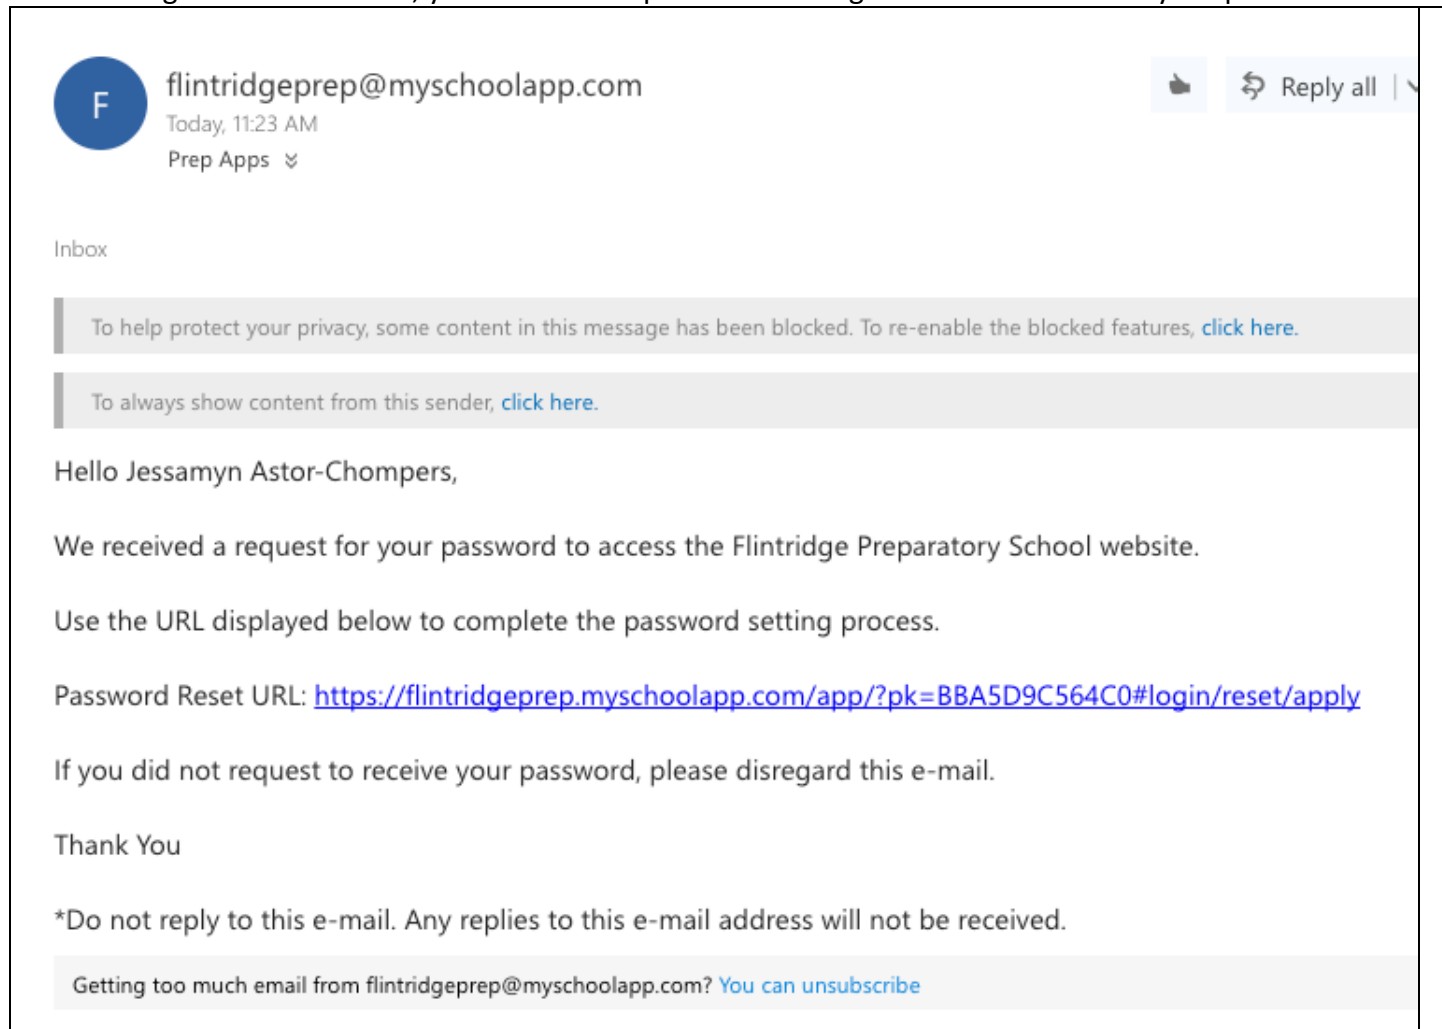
F

flintridgeprep@myschoolapp.com
Today, 11:23 AM
Prep Apps

Reply all

Inbox

To help protect your privacy, some content in this message has been blocked. To re-enable the blocked features, click here.

To always show content from this sender, click here.

Hello Jessamyn Astor-Chompers,

We received a request for your password to access the Flintridge Preparatory School website.

Use the URL displayed below to complete the password setting process.

Password Reset URL: https://flintridgeprep.myschoolapp.com/app/?pk=BBA5D9C564C0#login/reset/apply

If you did not request to receive your password, please disregard this e-mail.

Thank You

*Do not reply to this e-mail. Any replies to this e-mail address will not be received.

Getting too much email from flintridgeprep@myschoolapp.com? You can unsubscribe